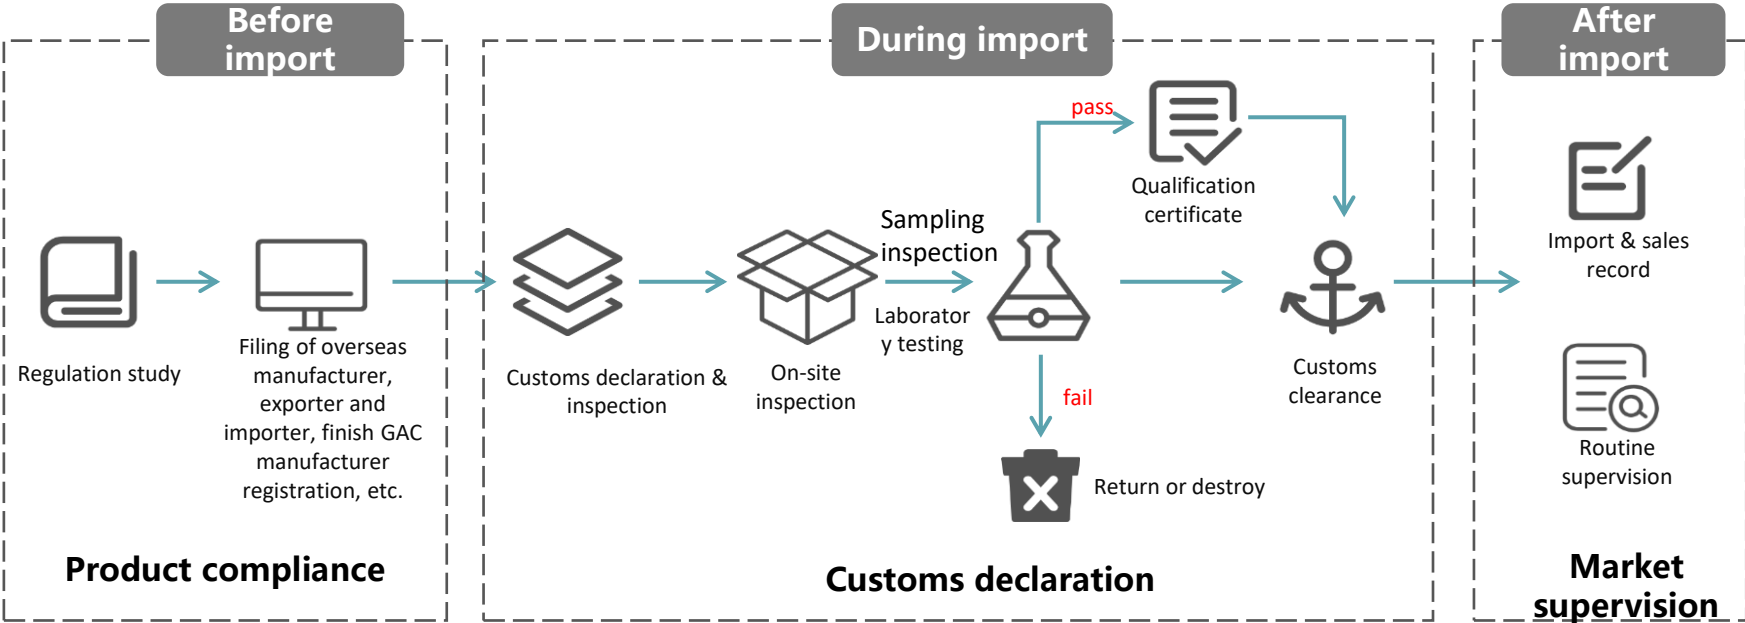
Before import

Regulation study

Filing of overseas manufacturer, exporter and importer, finish GAC manufacturer registration, etc.

Product compliance

During import

Customs declaration & inspection

On-site inspection

Sampling inspection

Laborator y testing

pass

Qualification certificate

fail

Return or destroy

Customs clearance

Customs declaration

After import

Import & sales record

Routine supervision

Market supervision